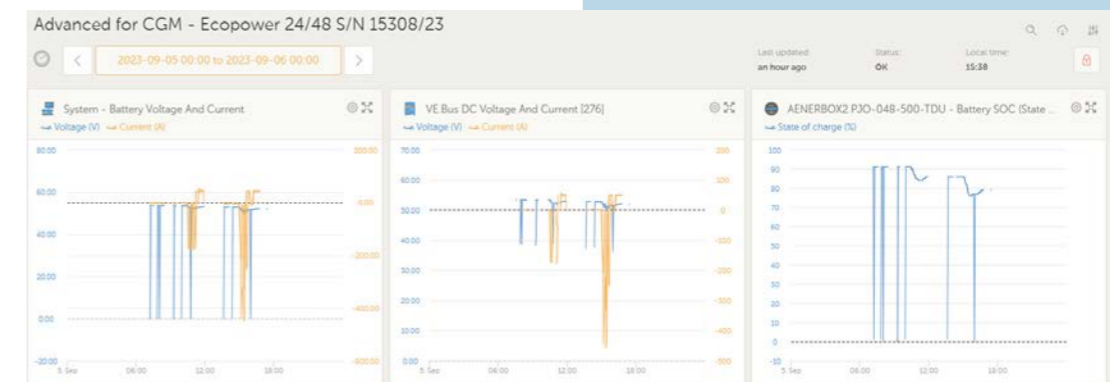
Advanced for CGM - Ecopower 24/48 S/N 15308/23

2023-09-05 00:00 to 2023-09-06 00:00

Last updated: an hour ago
Status: OK
Local time: 15:38

System - Battery Voltage And Current
Voltage (V) Current (A)

80.00
60.00
40.00
20.00
0.00
-20.00

200.00
0.00
-200.00
-400.00
-600.00

5. Sep 06:00 12:00 18:00

VE.Bus DC Voltage And Current [276]
Voltage (V) Current (A)

70.00
60.00
50.00
40.00
30.00
20.00
10.00
0.00

200
100
0
-100
-200
-300
-400
-500

5. Sep 06:00 12:00 18:00

AENERBOX2 PJO-048-500-TDU - Battery SOC (State ...
State of charge (%)

100
90
80
70
60
50
40
30
20
10
0
-10

5. Sep 06:00 12:00 18:00